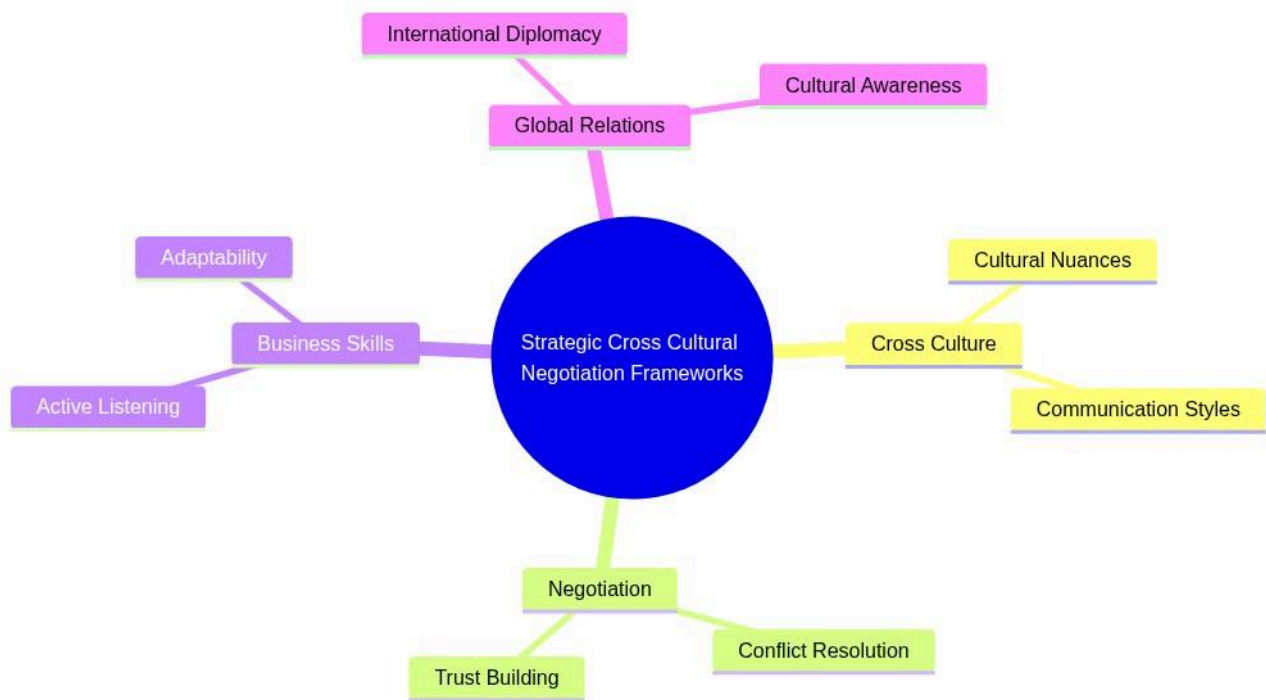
International Diplomacy

Cultural Awareness

Global Relations

Adaptability

Cultural Nuances

Business Skills

Strategic Cross Cultural Negotiation Frameworks

Cross Culture

Active Listening

Communication Styles

Negotiation

Conflict Resolution

Trust Building